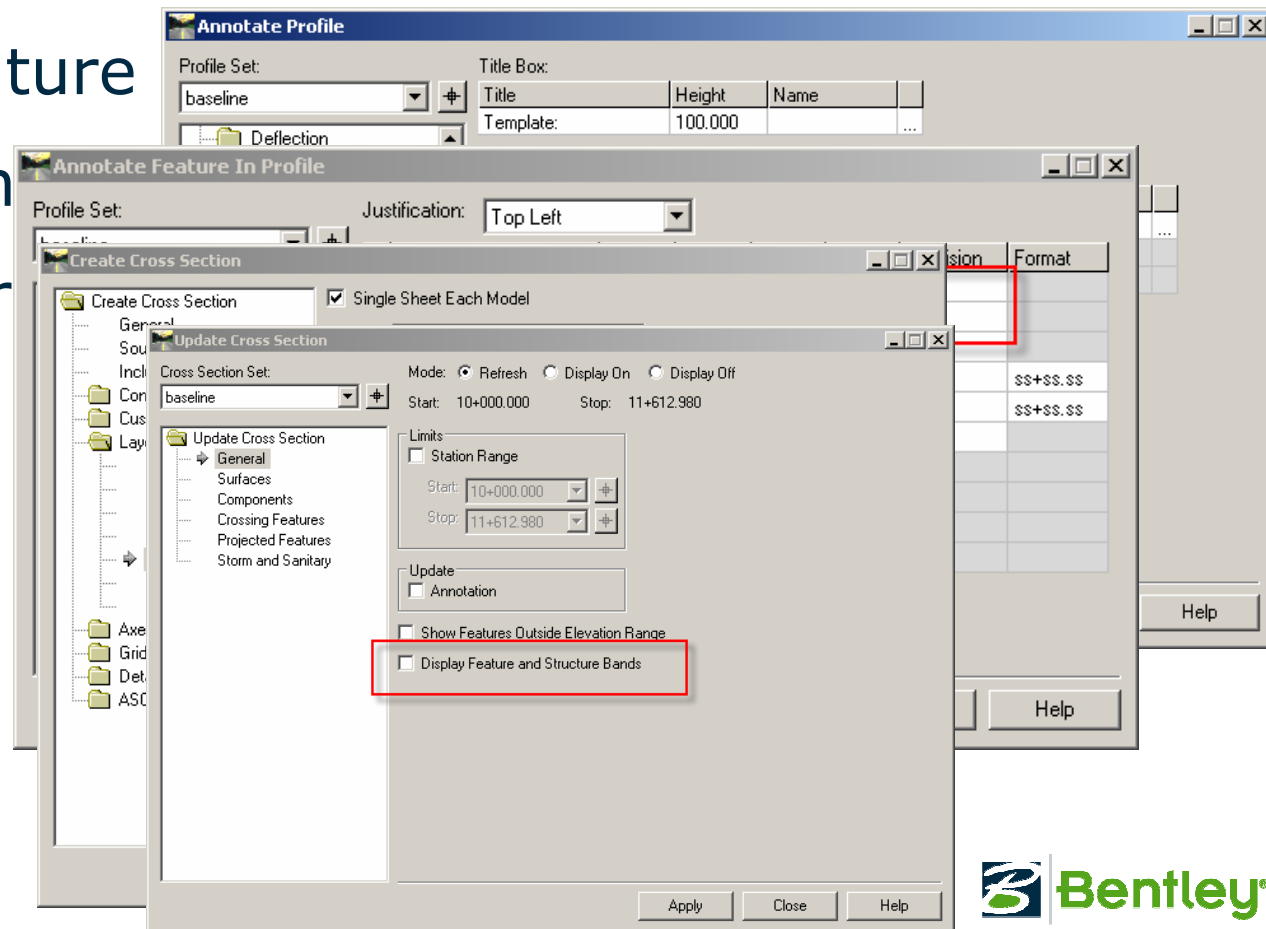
ture

Annotate Profile

Profile Set:
baseline

Title Box:

| Title | Height | Name |
|---|---|---|
| Template: | 100.000 | ... |

Deflection

Annotate Feature In Profile

Profile Set:
Justification: Top Left

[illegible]ision | Format

ss+ss.ss
ss+ss.ss

Help

Help

Create Cross Section

Create Cross Section
General
Sou
Incl
Con
Cus
Lay
Axe
Grid
Det
ASC

Single Sheet Each Model

Update Cross Section

Cross Section Set:
baseline

Mode: Refresh Display On Display Off
Start: 10+000.000 Stop: 11+612.980

Update Cross Section
General
Surfaces
Components
Crossing Features
Projected Features
Storm and Sanitary

Limits
Station Range
Start: 10+000.000
Stop: 11+612.980

Update
Annotation

Show Features Outside Elevation Range
Display Feature and Structure Bands

Apply Close Help

Bentley